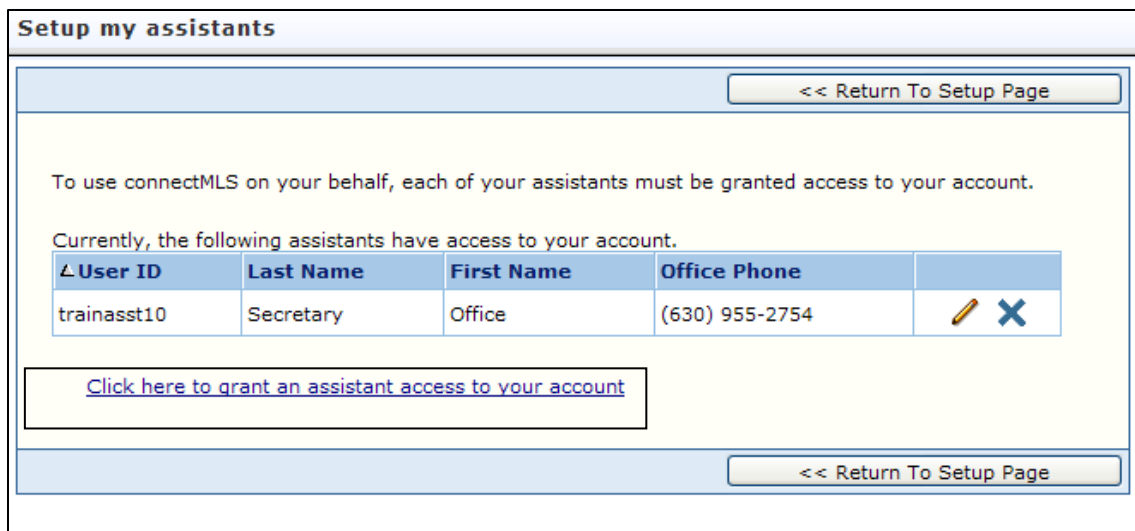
Setup my assistants

<< Return To Setup Page

To use connectMLS on your behalf, each of your assistants must be granted access to your account.

Currently, the following assistants have access to your account.

| User ID | Last Name | First Name | Office Phone | |
|---|---|---|---|---|
| trainasst10 | Secretary | Office | (630) 955-2754 | |

Click here to grant an assistant access to your account

<< Return To Setup Page